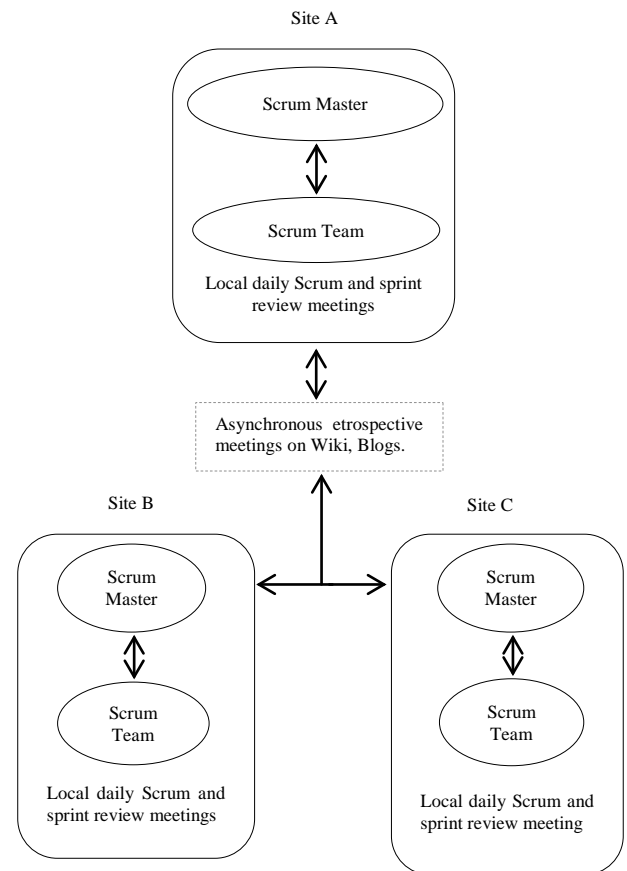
Site A

Scrum Master

Scrum Team

Local daily Scrum and sprint review meetings

Asynchronous etrospective meetings on Wiki, Blogs.

Site B

Scrum Master

Scrum Team

Local daily Scrum and sprint review meetings

Site C

Scrum Master

Scrum Team

Local daily Scrum and sprint review meeting